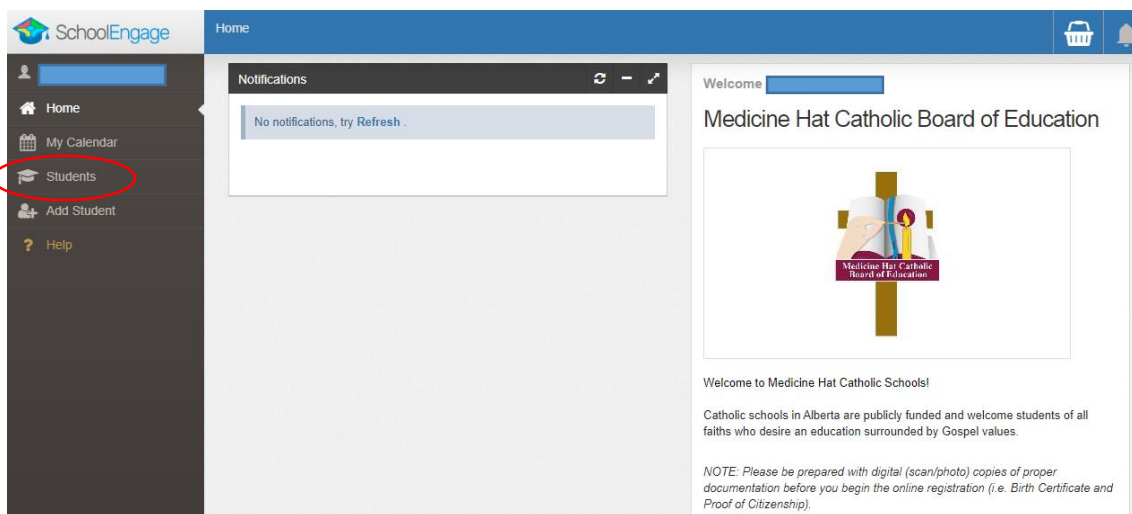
SchoolEngage

Home

Home

My Calendar

Students

Add Student

Help

Notifications

No notifications, try Refresh .

Welcome

Medicine Hat Catholic Board of Education

Medicine Hat Catholic Board of Education

Welcome to Medicine Hat Catholic Schools!

Catholic schools in Alberta are publicly funded and welcome students of all faiths who desire an education surrounded by Gospel values.

NOTE: Please be prepared with digital (scan/photo) copies of proper documentation before you begin the online registration (i.e. Birth Certificate and Proof of Citizenship).